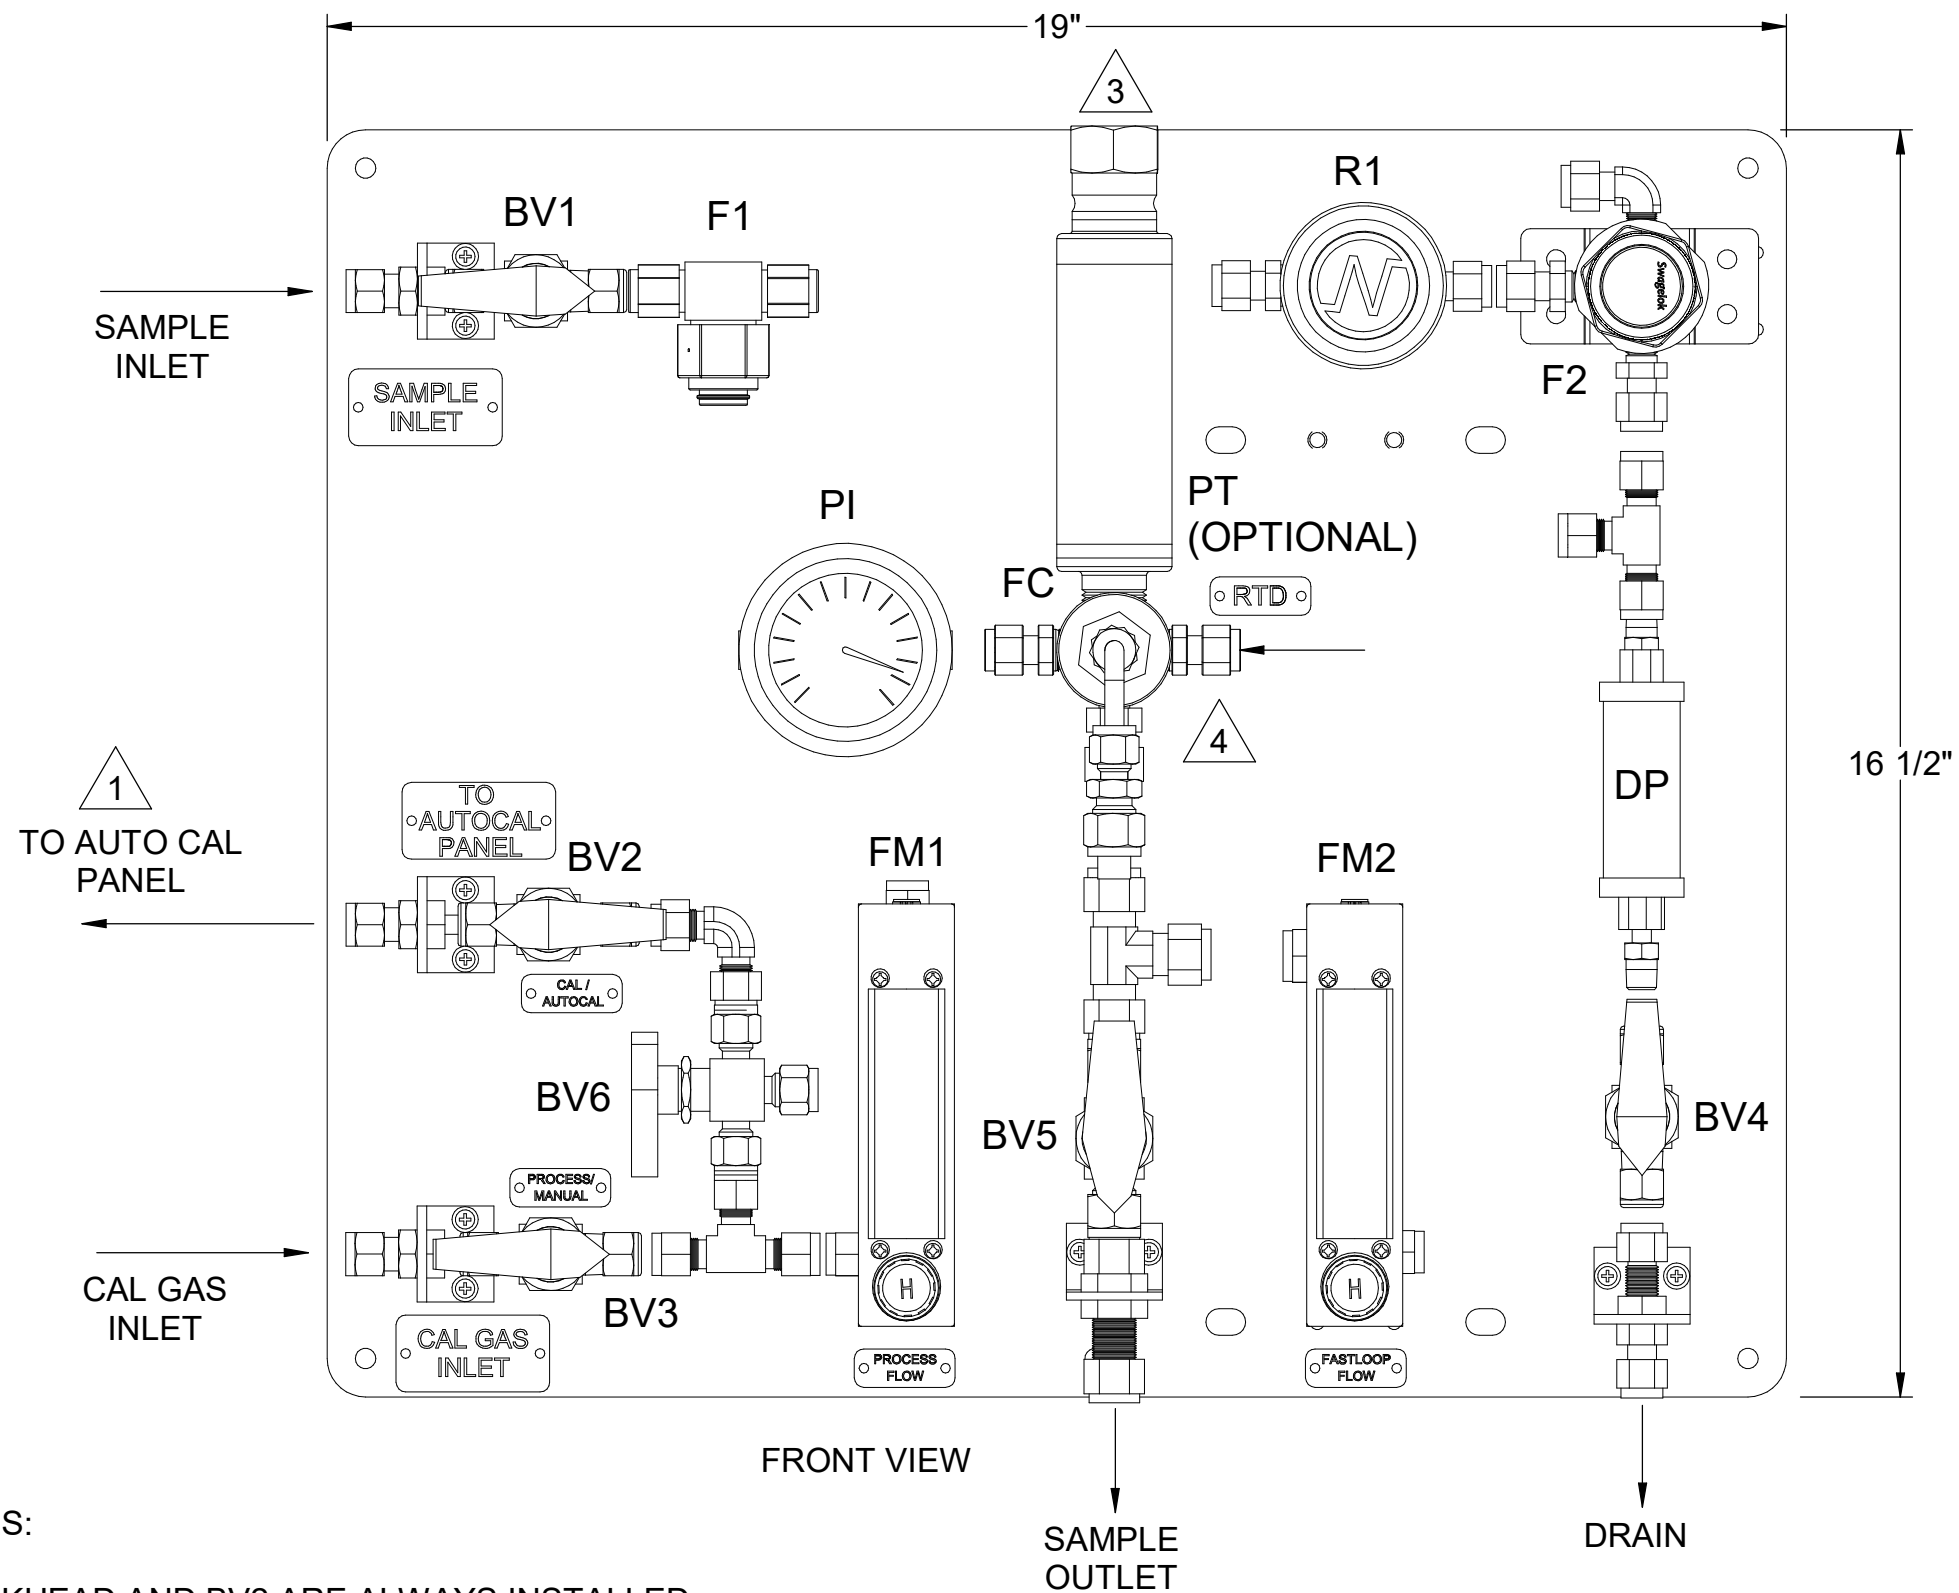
19"

3

R1

BV1

F1

SAMPLE INLET

SAMPLE INLET

Swagelok

F2

PT (OPTIONAL)

PI

FC

RTD

4

16 1/2"

1

TO AUTO CAL PANEL

TO AUTOCAL PANEL

BV2

FM1

FM2

DP

CAL / AUTOCAL

BV6

BV5

BV4

PROCESS/ MANUAL

CAL GAS INLET

BV3

CAL GAS INLET

PROCESS FLOW

FASTLOOP FLOW

FRONT VIEW

S:

SAMPLE OUTLET

DRAIN

KHEAD AND BV2 ARE ALWAYS INSTALLED